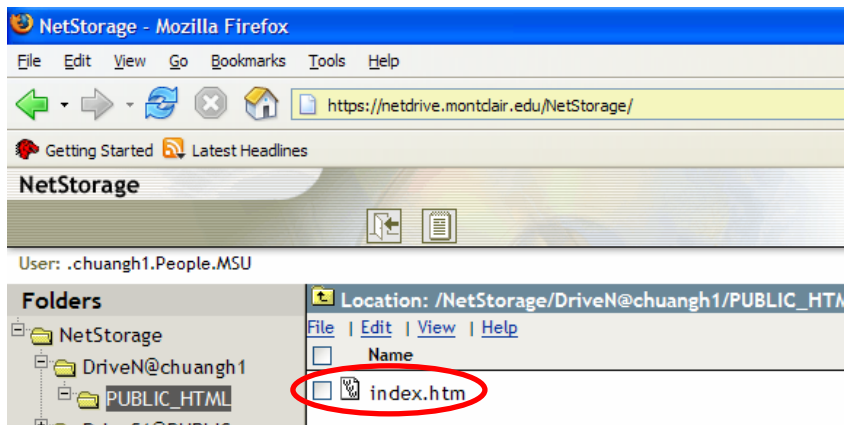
NetStorage - Mozilla Firefox

File Edit View Go Bookmarks Tools Help

https://netdrive.montclair.edu/NetStorage/

Getting Started Latest Headlines

NetStorage

User: .chuangh1.People.MSU

Folders

NetStorage
DriveN@chuangh1
PUBLIC_HTML
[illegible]

Location: /NetStorage/DriveN@chuangh1/PUBLIC_HTM

File | Edit | View | Help

Name

index.htm